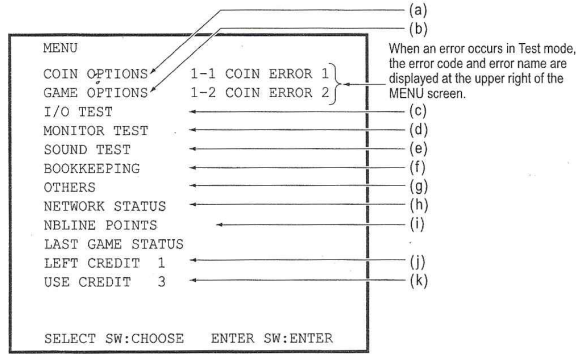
MENU

COIN OPTIONS 1-1 COIN ERROR 1
GAME OPTIONS 1-2 COIN ERROR 2
I/O TEST
MONITOR TEST
SOUND TEST
BOOKKEEPING
OTHERS
NETWORK STATUS
NBLINE POINTS
LAST GAME STATUS
LEFT CREDIT 1
USE CREDIT 3

SELECT SW:CHOOSE ENTER SW:ENTER

(a)
(b)
When an error occurs in Test mode, the error code and error name are displayed at the upper right of the MENU screen.
(c)
(d)
(e)
(f)
(g)
(h)
(i)
(j)
(k)